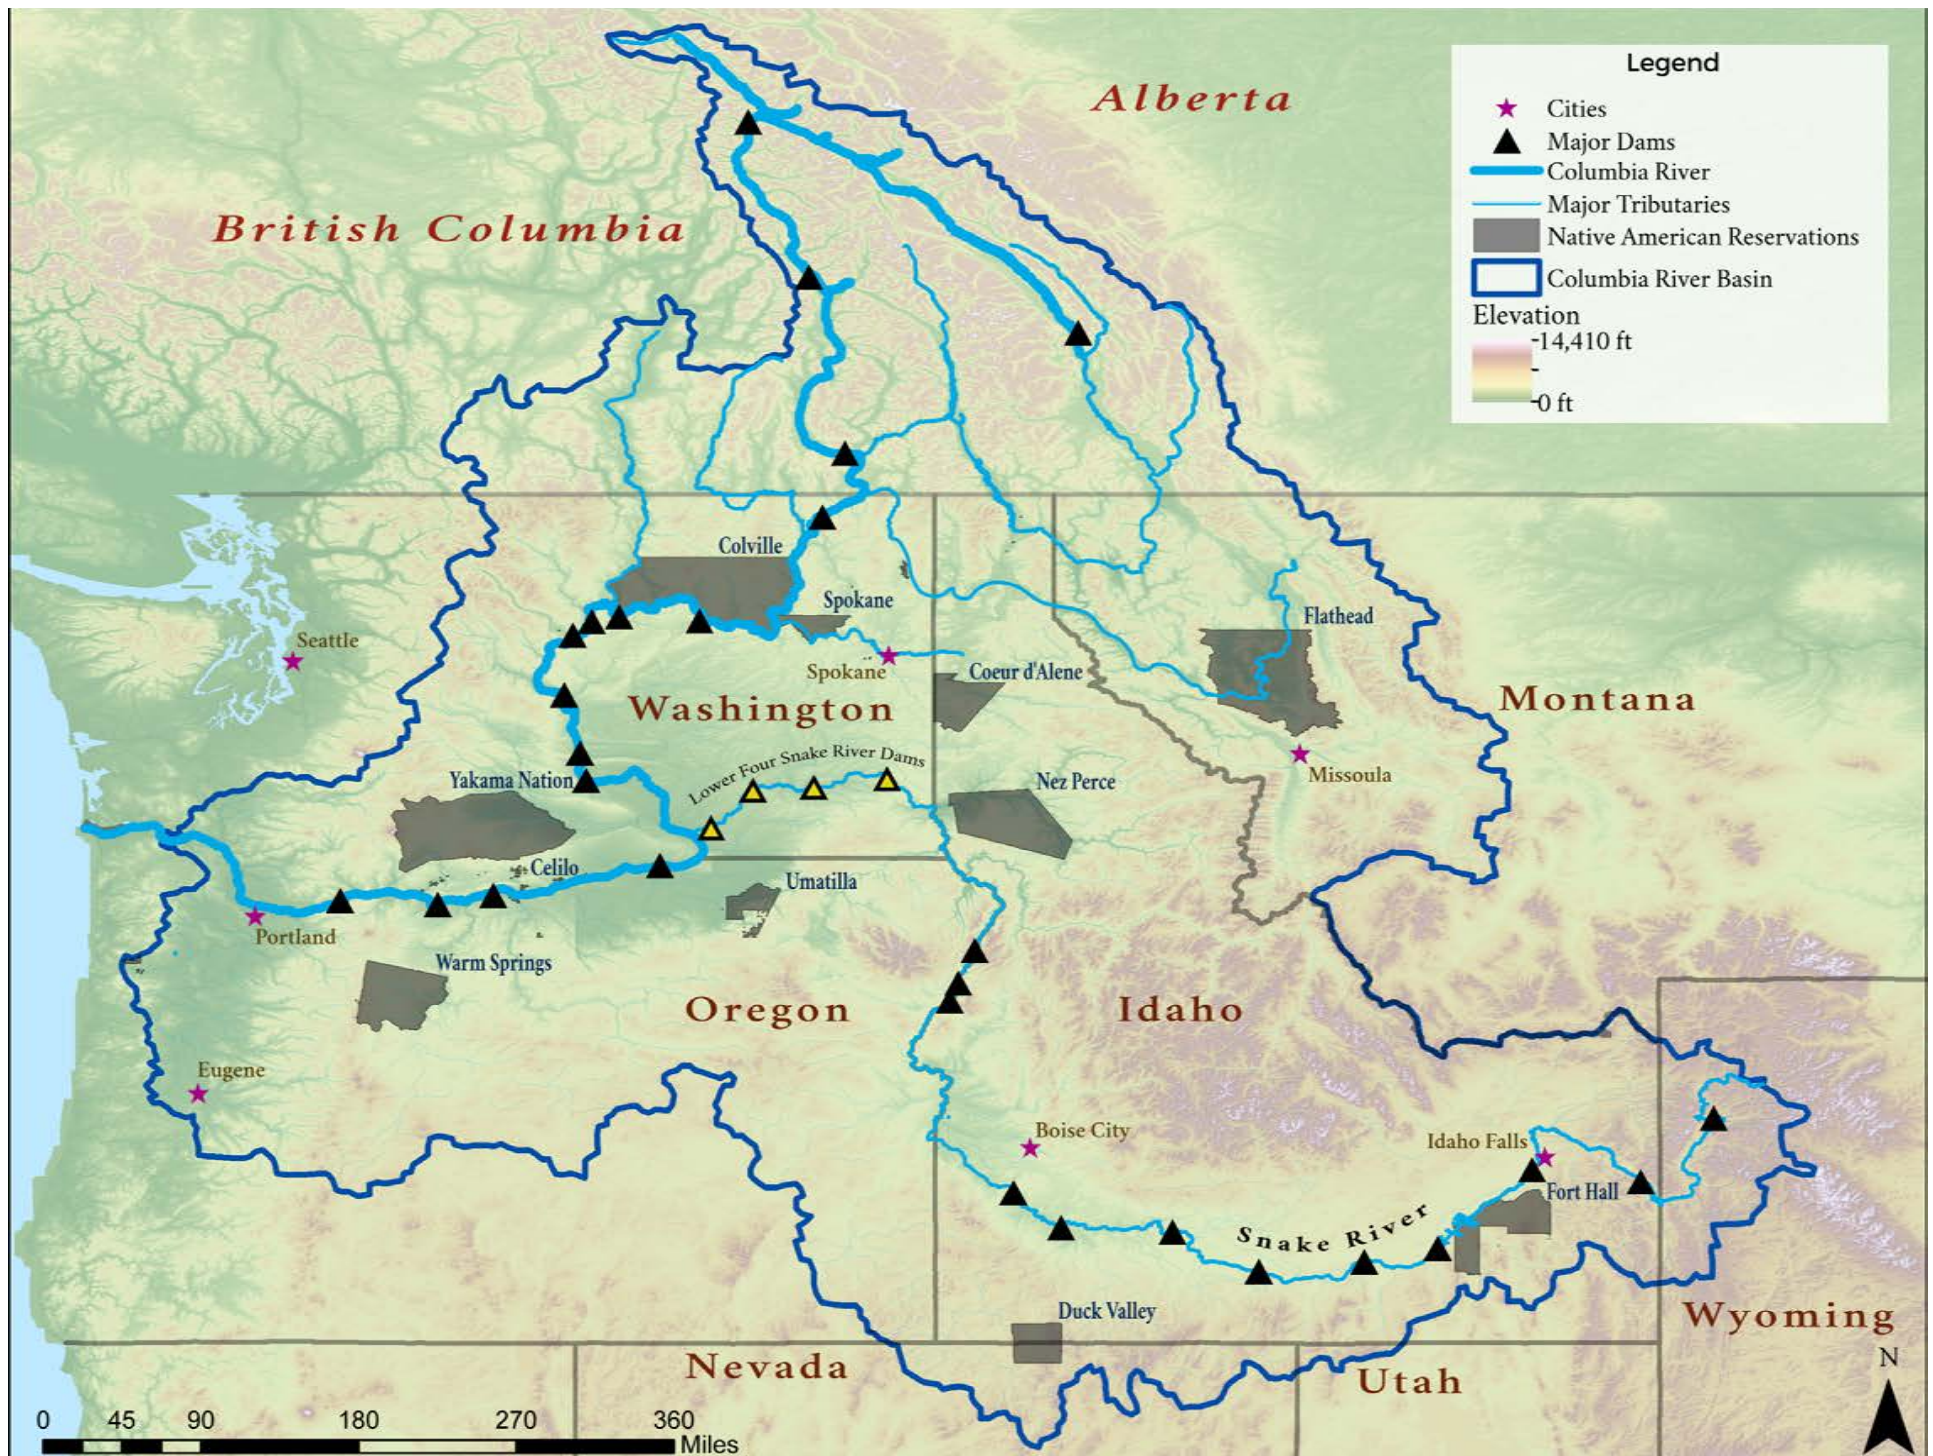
Legend
Cities
Major Dams
Columbia River
Major Tributaries
Native American Reservations
Columbia River Basin
Elevation
14,410 ft
-
0 ft

Alberta
British Columbia
Colville
Spokane
Flathead
Seattle
Spokane
Coeur d'Alene
Washington
Montana
Missoula
Lower Four Snake River Dams
Yakama Nation
Nez Perce
Celilo
Umatilla
Portland
Warm Springs
Oregon
Idaho
Eugene
Boise City
Idaho Falls
Fort Hall
Snake River
Duck Valley
Wyoming
Nevada
Utah
N
0 45 90 180 270 360
Miles